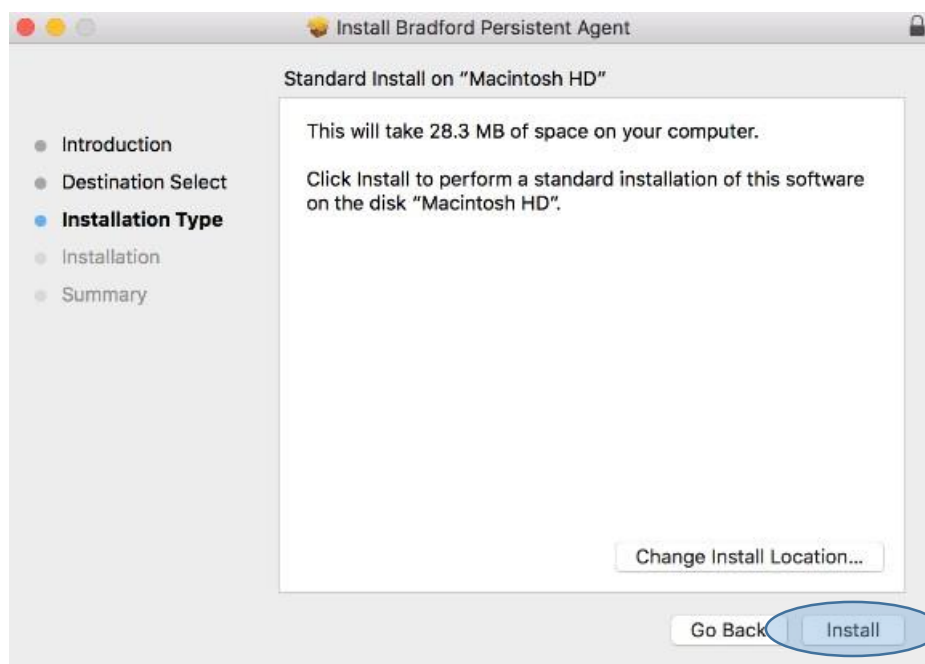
Install Bradford Persistent Agent

Standard Install on "Macintosh HD"

Introduction
Destination Select
Installation Type
Installation
Summary

This will take 28.3 MB of space on your computer.

Click Install to perform a standard installation of this software on the disk "Macintosh HD".

Change Install Location...

Go Back

Install